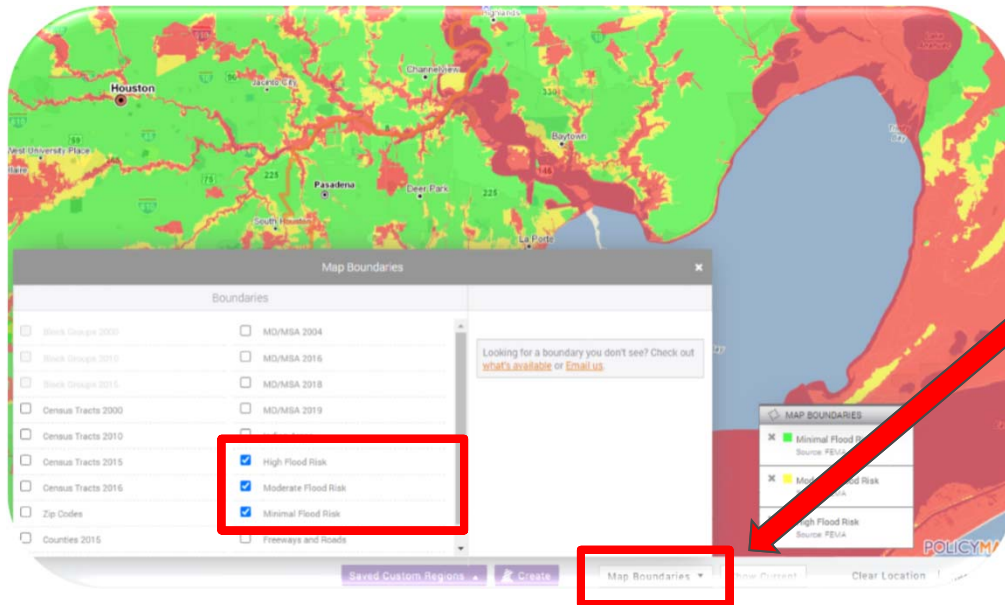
Houston
Channelview
Baytown
West University Place
Pasadena
Deer Park
South Houston
La Porte
225
225
146

Map Boundaries

Boundaries

Block Groups 2000
Block Groups 2010
Block Groups 2015
Census Tracts 2000
Census Tracts 2010
Census Tracts 2015
Census Tracts 2016
Zip Codes
Counties 2015

MD/MSA 2004
MD/MSA 2016
MD/MSA 2018
MD/MSA 2019
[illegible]
High Flood Risk
Moderate Flood Risk
Minimal Flood Risk
Freeways and Roads

Looking for a boundary you don't see? Check out what's available or Email us.

MAP BOUNDARIES
Minimal Flood R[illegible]
Source: FEMA
Mod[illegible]ood Risk
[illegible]
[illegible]igh Flood Risk
Source: FEMA

POLICYMA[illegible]

Saved Custom Regions
Create
Map Boundaries
Show Current
Clear Location